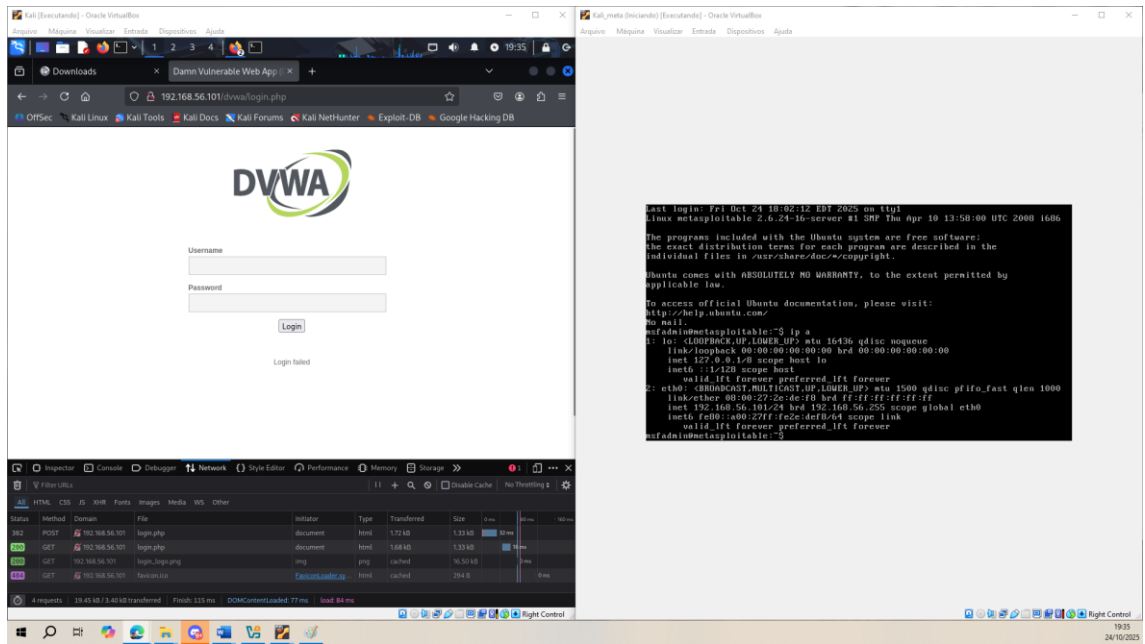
Kali [Executando] - Oracle VirtualBox
Arquivo Máquina Visualizar Entrada Dispositivos Ajuda
1 2 3 4
19:35
Downloads
Damn Vulnerable Web App
192.168.56.101/dvwa/login.php
OffSec Kali Linux Kali Tools Kali Docs Kali Forums Kali NetHunter Exploit-DB Google Hacking DB

DVWA

Username

Password

Login

Login failed

Inspector Console Debugger Network Style Editor Performance Memory Storage
Filter URLs
Disable Cache No Throttling
All HTML CSS JS XHR Fonts Images Media WS Other

| Status | Method | Domain | File | Initiator | Type | Transferred | Size |
|---|---|---|---|---|---|---|---|
| 302 | POST | 192.168.56.101 | login.php | document | html | 1.72 kB | 1.33 kB |
| 200 | GET | 192.168.56.101 | login.php | document | html | 1.68 kB | 1.33 kB |
| 200 | GET | 192.168.56.101 | login_logo.png | img | png | cached | 16.50 kB |
| 404 | GET | 192.168.56.101 | favicon.ico | FaviconLoader.sy... | html | cached | 294 B |

4 requests 19.45 kB / 3.40 kB transferred Finish: 115 ms DOMContentLoaded: 77 ms load: 84 ms
Right Control

Kali_meta (Iniciando) [Executando] - Oracle VirtualBox
Arquivo Máquina Visualizar Entrada Dispositivos Ajuda

Last login: Fri Oct 24 18:02:12 EDT 2025 on tty1
Linux metasploitable 2.6.24-16-server #1 SMP Thu Apr 10 13:58:00 UTC 2008 i686

The programs included with the Ubuntu system are free software;
the exact distribution terms for each program are described in the
individual files in /usr/share/doc/*/copyright.

Ubuntu comes with ABSOLUTELY NO WARRANTY, to the extent permitted by
applicable law.

To access official Ubuntu documentation, please visit:
http://help.ubuntu.com/
No mail.
msfadmin@metasploitable:~$ ip a
1: lo: <LOOPBACK,UP,LOWER_UP> mtu 16436 qdisc noqueue
link/loopback 00:00:00:00:00:00 brd 00:00:00:00:00:00
inet 127.0.0.1/8 scope host lo
inet6 ::1/128 scope host
valid_lft forever preferred_lft forever
2: eth0: <BROADCAST,MULTICAST,UP,LOWER_UP> mtu 1500 qdisc pfifo_fast qlen 1000
link/ether 08:00:27:2e:de:f8 brd ff:ff:ff:ff:ff:ff
inet 192.168.56.101/24 brd 192.168.56.255 scope global eth0
inet6 fe80::a00:27ff:fe2e:def8/64 scope link
valid_lft forever preferred_lft forever
msfadmin@metasploitable:~$
Right Control
19:35
24/10/2025